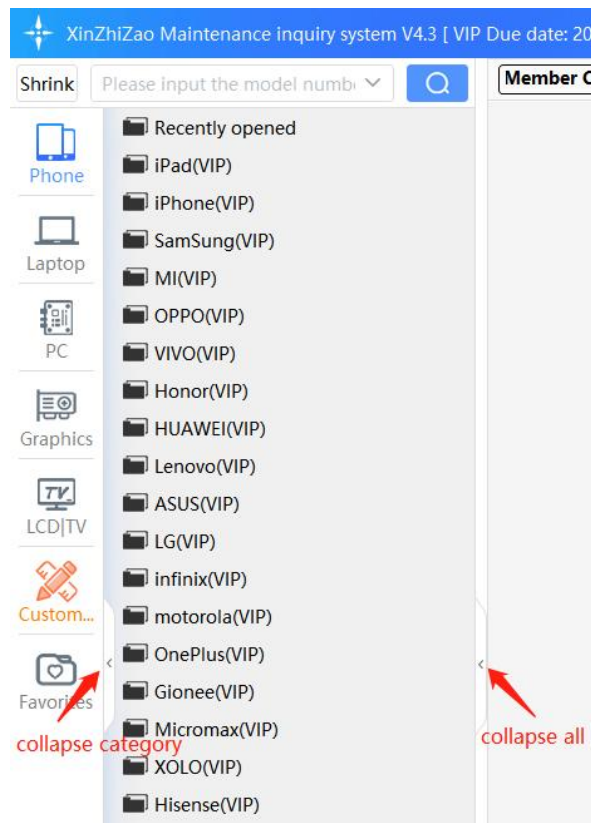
XinZhiZao Maintenance inquiry system V4.3 [ VIP Due date: 20

Shrink
Please input the model numb
Member C

Phone
Laptop
PC
Graphics
LCD|TV
Custom...
Favorites

Recently opened
iPad(VIP)
iPhone(VIP)
SamSung(VIP)
MI(VIP)
OPPO(VIP)
VIVO(VIP)
Honor(VIP)
HUAWEI(VIP)
Lenovo(VIP)
ASUS(VIP)
LG(VIP)
infinix(VIP)
motorola(VIP)
OnePlus(VIP)
Gionee(VIP)
Micromax(VIP)
XOLO(VIP)
Hisense(VIP)

collapse category
collapse all